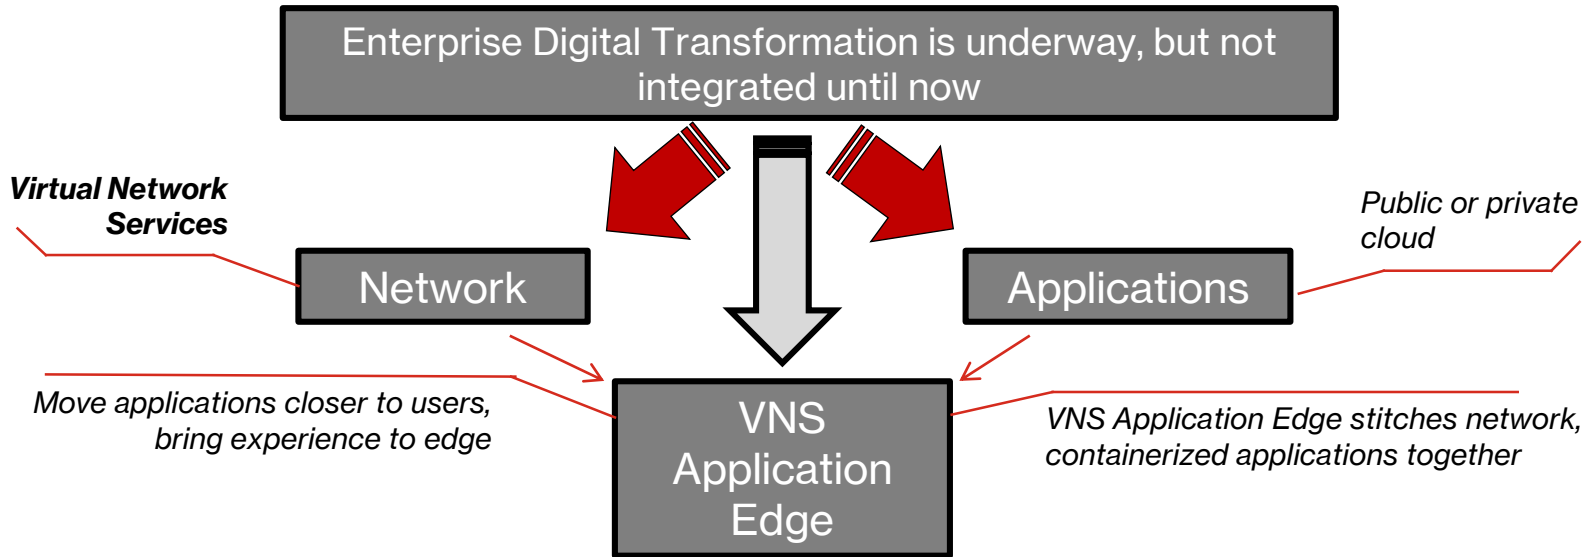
Enterprise Digital Transformation is underway, but not integrated until now

Virtual Network Services

Network

Applications

Public or private cloud

Move applications closer to users, bring experience to edge

VNS Application Edge

VNS Application Edge stitches network, containerized applications together